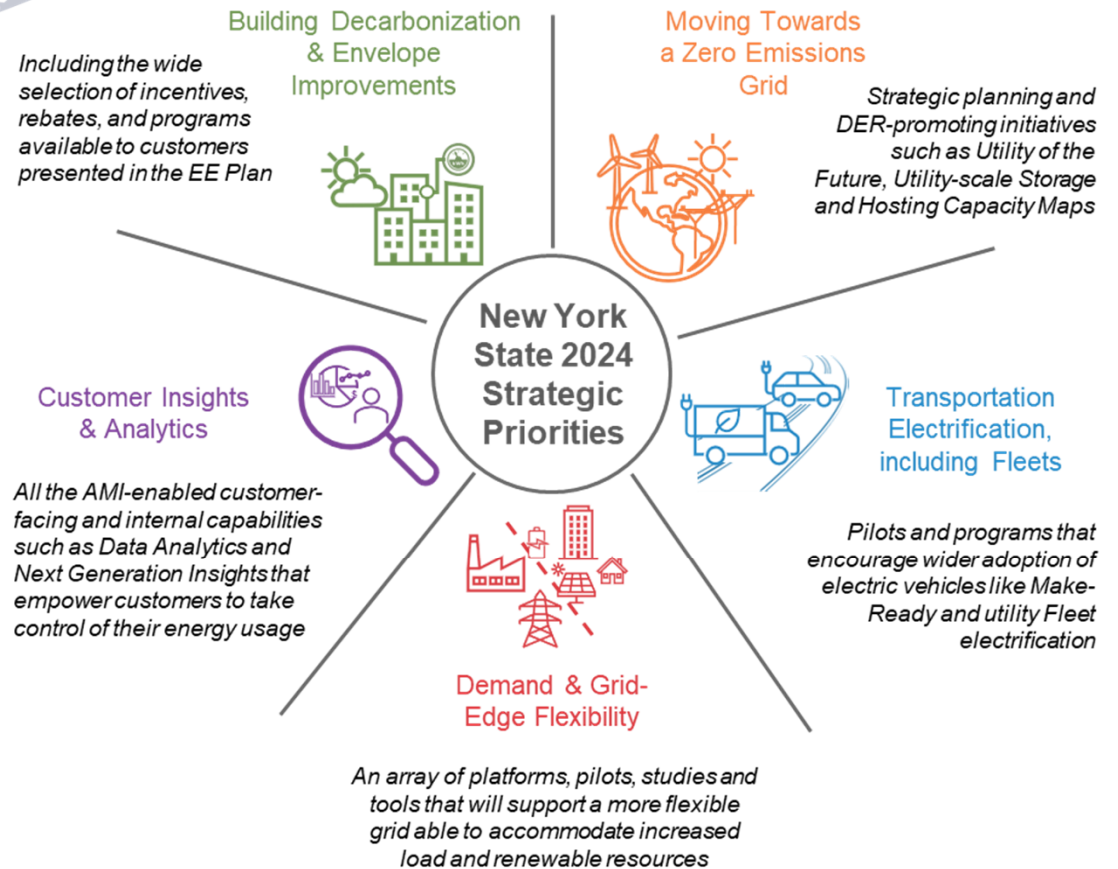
Building Decarbonization & Envelope Improvements

Including the wide selection of incentives, rebates, and programs available to customers presented in the EE Plan

Moving Towards a Zero Emissions Grid

Strategic planning and DER-promoting initiatives such as Utility of the Future, Utility-scale Storage and Hosting Capacity Maps

New York State 2024 Strategic Priorities

Customer Insights & Analytics

All the AMI-enabled customer-facing and internal capabilities such as Data Analytics and Next Generation Insights that empower customers to take control of their energy usage

Transportation Electrification, including Fleets

Pilots and programs that encourage wider adoption of electric vehicles like Make-Ready and utility Fleet electrification

Demand & Grid-Edge Flexibility

An array of platforms, pilots, studies and tools that will support a more flexible grid able to accommodate increased load and renewable resources